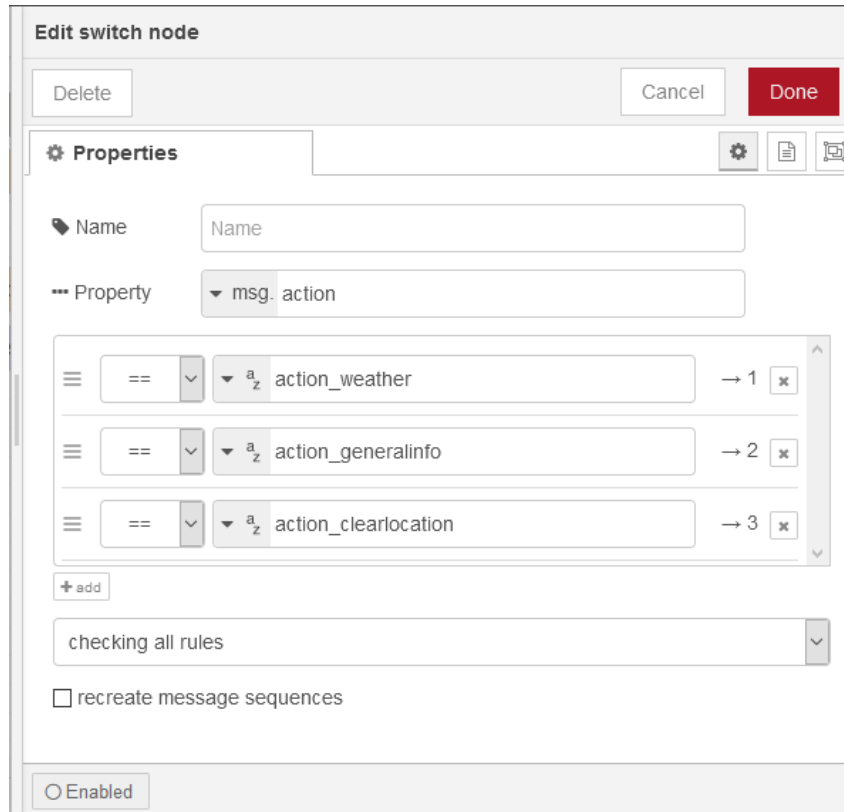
Edit switch node

Delete

Cancel

Done

Properties

Name

Name

Property

msg. action

== $^{a}_{z}$ action_weather → 1

== $^{a}_{z}$ action_generalinfo → 2

== $^{a}_{z}$ action_clearlocation → 3

+add

checking all rules

recreate message sequences

Enabled